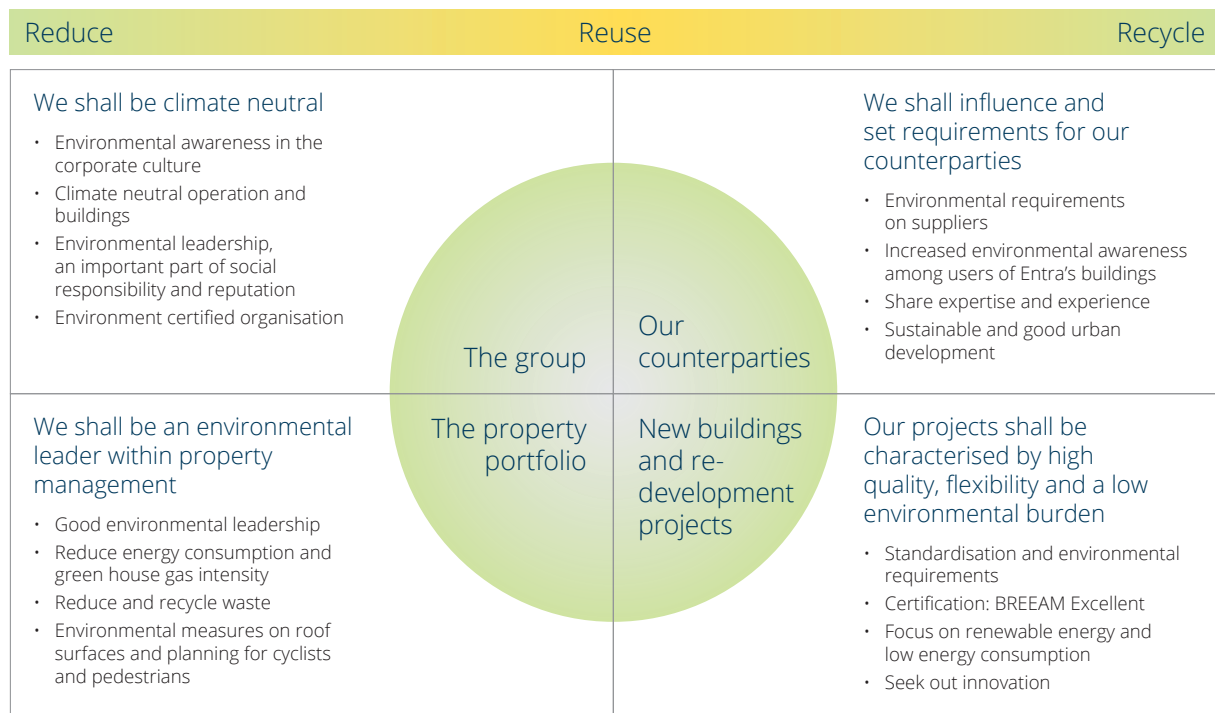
Reduce Reuse Recycle

We shall be climate neutral

• Environmental awareness in the corporate culture
• Climate neutral operation and buildings
• Environmental leadership, an important part of social responsibility and reputation
• Environment certified organisation

We shall influence and set requirements for our counterparties

• Environmental requirements on suppliers
• Increased environmental awareness among users of Entra's buildings
• Share expertise and experience
• Sustainable and good urban development

The group

Our counterparties

The property portfolio

New buildings and re-development projects

We shall be an environmental leader within property management

• Good environmental leadership
• Reduce energy consumption and green house gas intensity
• Reduce and recycle waste
• Environmental measures on roof surfaces and planning for cyclists and pedestrians

Our projects shall be characterised by high quality, flexibility and a low environmental burden

• Standardisation and environmental requirements
• Certification: BREEAM Excellent
• Focus on renewable energy and low energy consumption
• Seek out innovation